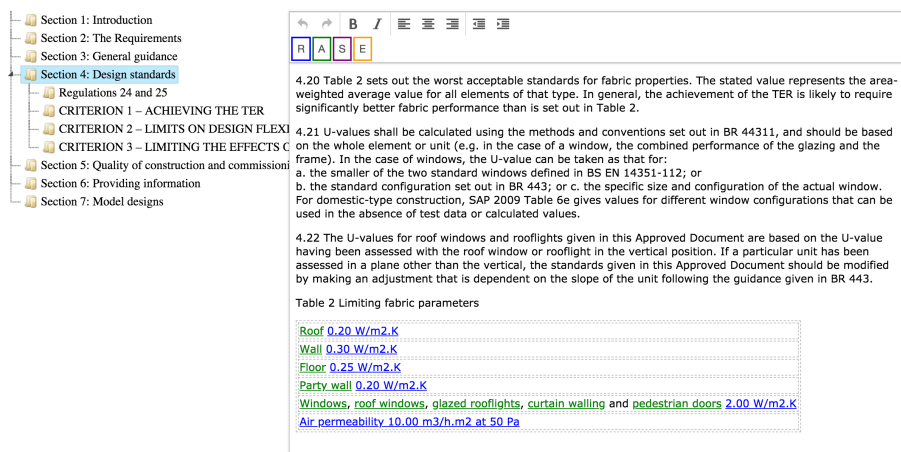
Section 1: Introduction
Section 2: The Requirements
Section 3: General guidance
Section 4: Design standards
Regulations 24 and 25
CRITERION 1 – ACHIEVING THE TER
CRITERION 2 – LIMITS ON DESIGN FLEXI
CRITERION 3 – LIMITING THE EFFECTS C
Section 5: Quality of construction and commissioni
Section 6: Providing information
Section 7: Model designs

B I

R A S E

4.20 Table 2 sets out the worst acceptable standards for fabric properties. The stated value represents the area-weighted average value for all elements of that type. In general, the achievement of the TER is likely to require significantly better fabric performance than is set out in Table 2.

4.21 U-values shall be calculated using the methods and conventions set out in BR 44311, and should be based on the whole element or unit (e.g. in the case of a window, the combined performance of the glazing and the frame). In the case of windows, the U-value can be taken as that for:
a. the smaller of the two standard windows defined in BS EN 14351-112; or
b. the standard configuration set out in BR 443; or c. the specific size and configuration of the actual window. For domestic-type construction, SAP 2009 Table 6e gives values for different window configurations that can be used in the absence of test data or calculated values.

4.22 The U-values for roof windows and rooflights given in this Approved Document are based on the U-value having been assessed with the roof window or rooflight in the vertical position. If a particular unit has been assessed in a plane other than the vertical, the standards given in this Approved Document should be modified by making an adjustment that is dependent on the slope of the unit following the guidance given in BR 443.

Table 2 Limiting fabric parameters

| Roof 0.20 W/m2.K |
|---|
| Wall 0.30 W/m2.K |
| Floor 0.25 W/m2.K |
| Party wall 0.20 W/m2.K |
| Windows, roof windows, glazed rooflights, curtain walling and pedestrian doors 2.00 W/m2.K |
| Air permeability 10.00 m3/h.m2 at 50 Pa |